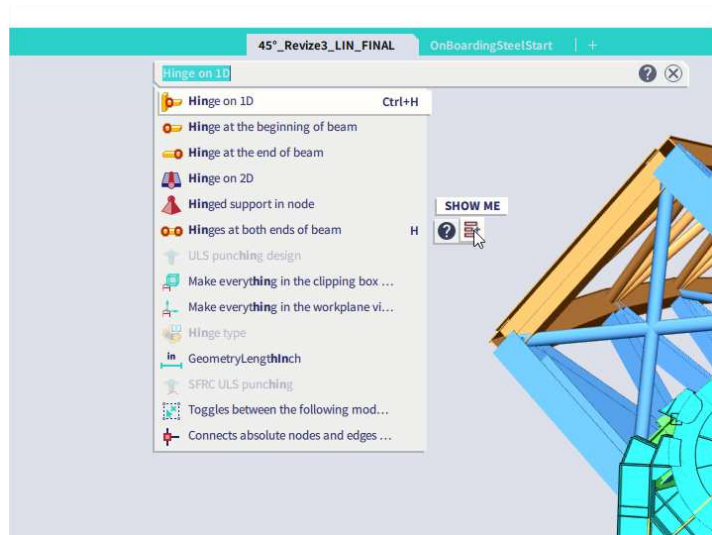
45°_Revize3_LIN_FINAL
OnBoardingSteelStart
+

Hinge on 1D

Hinge on 1D Ctrl+H
Hinge at the beginning of beam
Hinge at the end of beam
Hinge on 2D
Hinged support in node
Hinges at both ends of beam H
ULS punching design
Make everything in the clipping box ...
Make everything in the workplane vi...
Hinge type
in GeometryLengthInch
SFRC ULS punching
Toggles between the following mod...
Connects absolute nodes and edges ...

SHOW ME